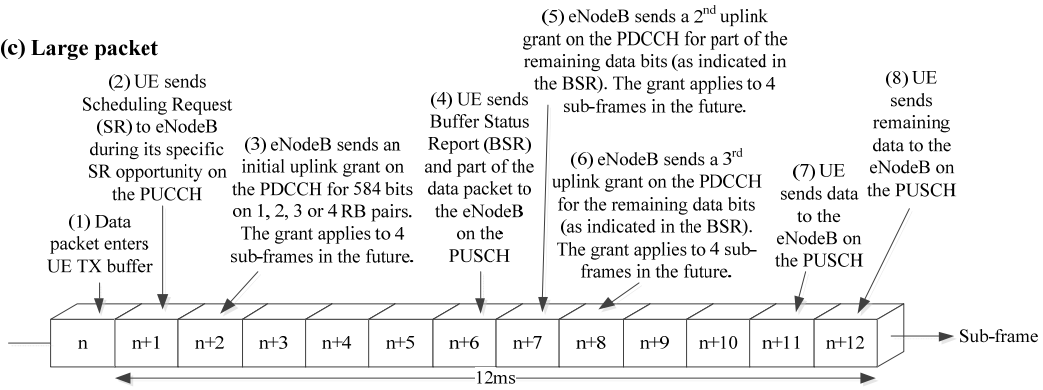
(c) Large packet

(2) UE sends Scheduling Request (SR) to eNodeB during its specific SR opportunity on the PUCCH

(5) eNodeB sends a 2$^{nd}$ uplink grant on the PDCCH for part of the remaining data bits (as indicated in the BSR). The grant applies to 4 sub-frames in the future.

(8) UE sends remaining data to the eNodeB on the PUSCH

(4) UE sends Buffer Status Report (BSR) and part of the data packet to the eNodeB on the PUSCH

(3) eNodeB sends an initial uplink grant on the PDCCH for 584 bits on 1, 2, 3 or 4 RB pairs. The grant applies to 4 sub-frames in the future.

(6) eNodeB sends a 3$^{rd}$ uplink grant on the PDCCH for the remaining data bits (as indicated in the BSR). The grant applies to 4 sub-frames in the future.

(7) UE sends data to the eNodeB on the PUSCH

(1) Data packet enters UE TX buffer

| n | n+1 | n+2 | n+3 | n+4 | n+5 | n+6 | n+7 | n+8 | n+9 | n+10 | n+11 | n+12 |
|---|---|---|---|---|---|---|---|---|---|---|---|---|

Sub-frame

12ms